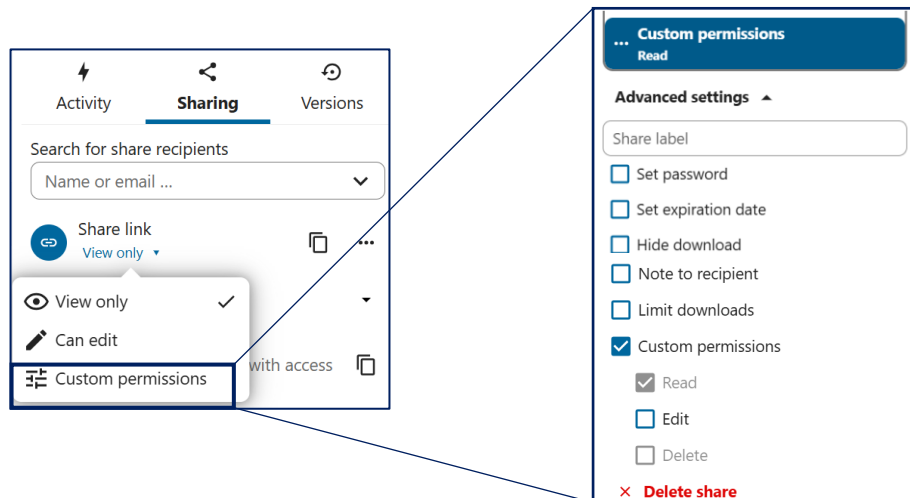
Activity
Sharing
Versions

Search for share recipients
Name or email ...

Share link
View only ▾

View only ✓
Can edit
Custom permissions
with access

... Custom permissions
Read

Advanced settings ▲

Share label

Set password
Set expiration date
Hide download
Note to recipient
Limit downloads
Custom permissions
Read
Edit
Delete

× Delete share